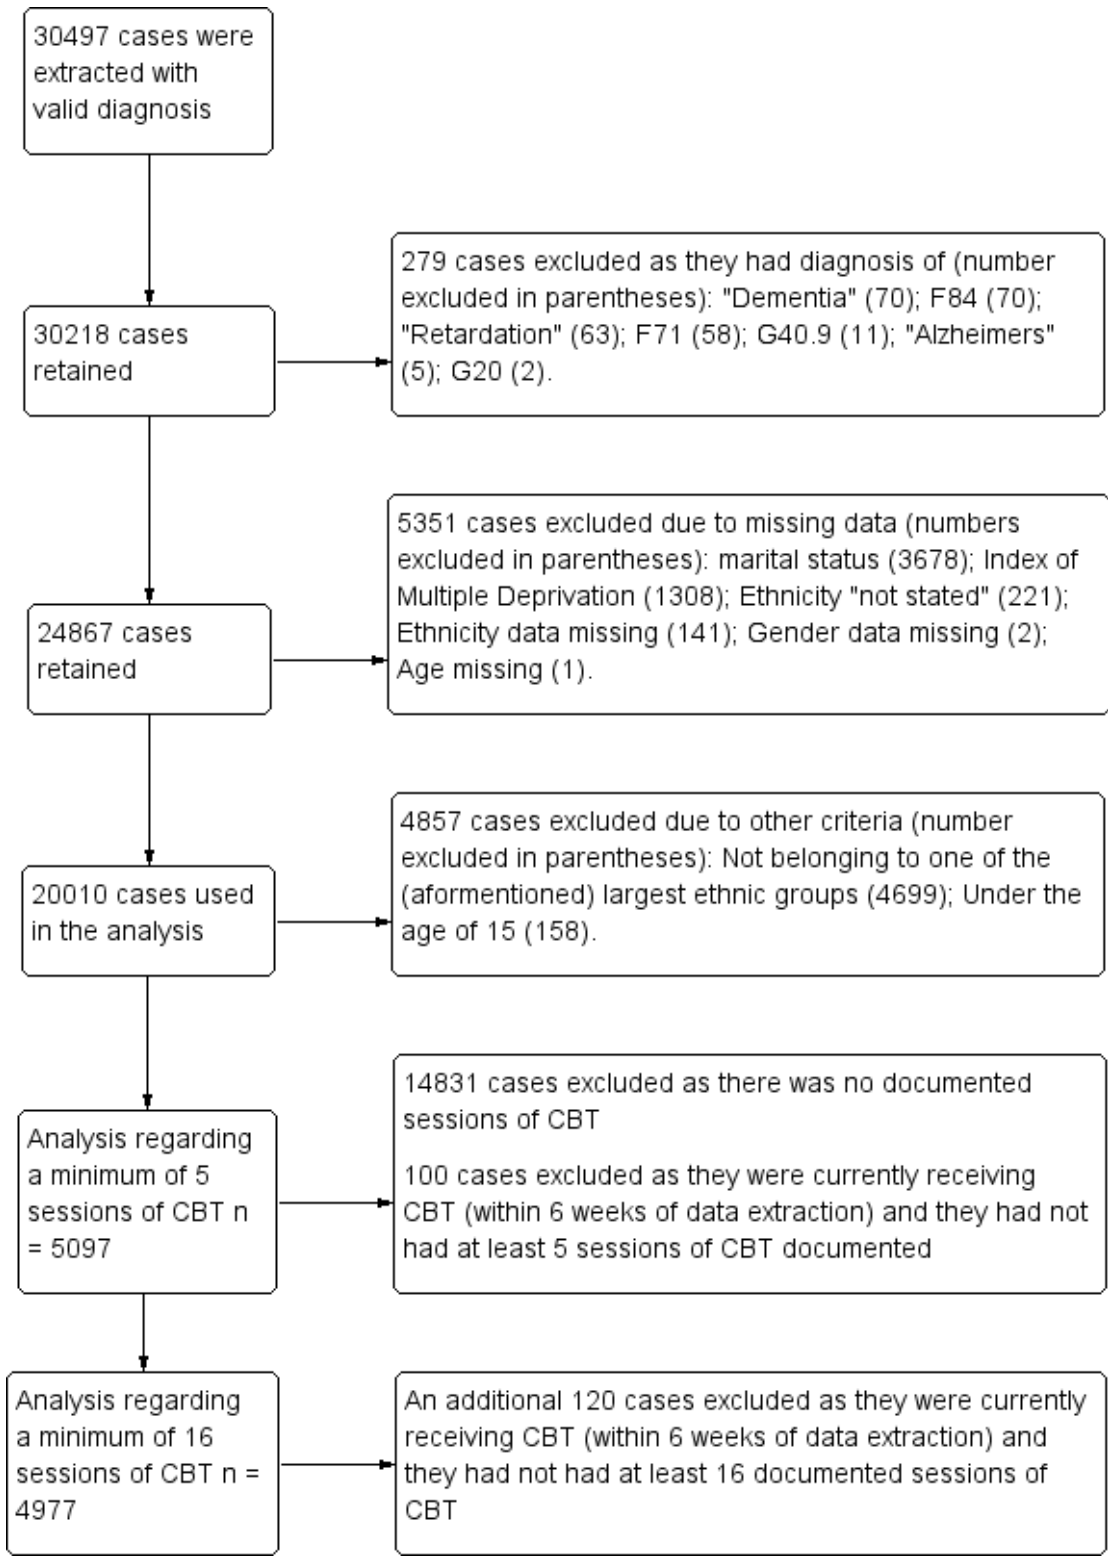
30497 cases were extracted with valid diagnosis

30218 cases retained

279 cases excluded as they had diagnosis of (number excluded in parentheses): "Dementia" (70); F84 (70); "Retardation" (63); F71 (58); G40.9 (11); "Alzheimers" (5); G20 (2).

24867 cases retained

5351 cases excluded due to missing data (numbers excluded in parentheses): marital status (3678); Index of Multiple Deprivation (1308); Ethnicity "not stated" (221); Ethnicity data missing (141); Gender data missing (2); Age missing (1).

20010 cases used in the analysis

4857 cases excluded due to other criteria (number excluded in parentheses): Not belonging to one of the (aformentioned) largest ethnic groups (4699); Under the age of 15 (158).

Analysis regarding a minimum of 5 sessions of CBT n = 5097

14831 cases excluded as there was no documented sessions of CBT

100 cases excluded as they were currently receiving CBT (within 6 weeks of data extraction) and they had not had at least 5 sessions of CBT documented

Analysis regarding a minimum of 16 sessions of CBT n = 4977

An additional 120 cases excluded as they were currently receiving CBT (within 6 weeks of data extraction) and they had not had at least 16 documented sessions of CBT